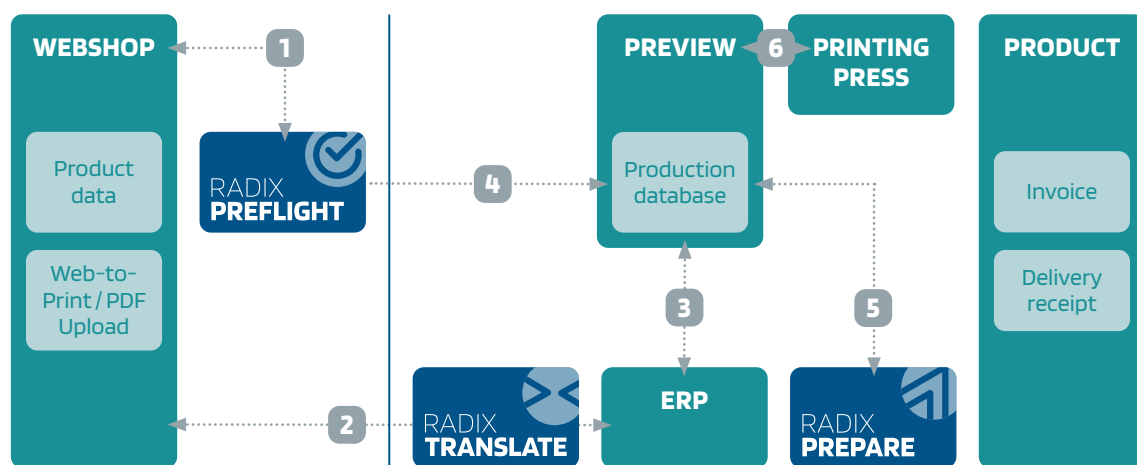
WEBSHOP

Product data

Web-to-Print / PDF Upload

1

RADIX PREFLIGHT

4

2

RADIX TRANSLATE

PREVIEW

6

PRINTING PRESS

Production database

3

ERP

5

RADIX PREPARE

PRODUCT

Invoice

Delivery receipt